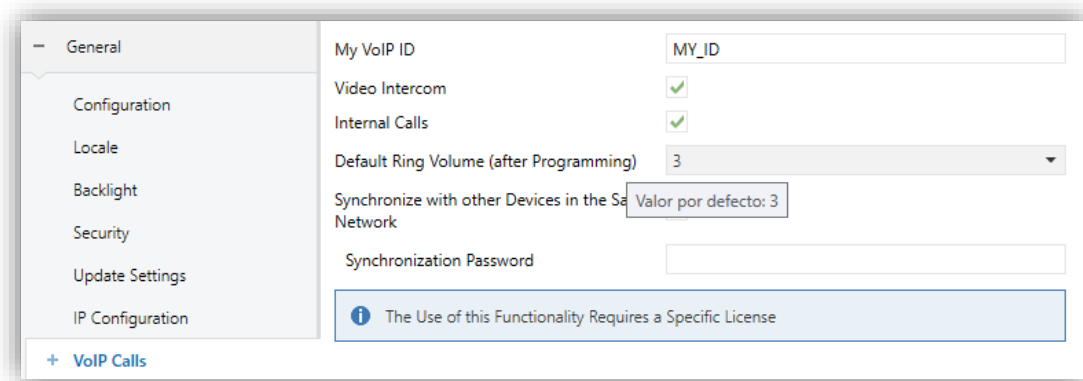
− General

Configuration

Locale

Backlight

Security

Update Settings

IP Configuration

+ VoIP Calls

My VoIP ID | MY_ID

Video Intercom

Internal Calls

Default Ring Volume (after Programming) | 3

Synchronize with other Devices in the Sa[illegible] Network

Valor por defecto: 3

Synchronization Password

The Use of this Functionality Requires a Specific License